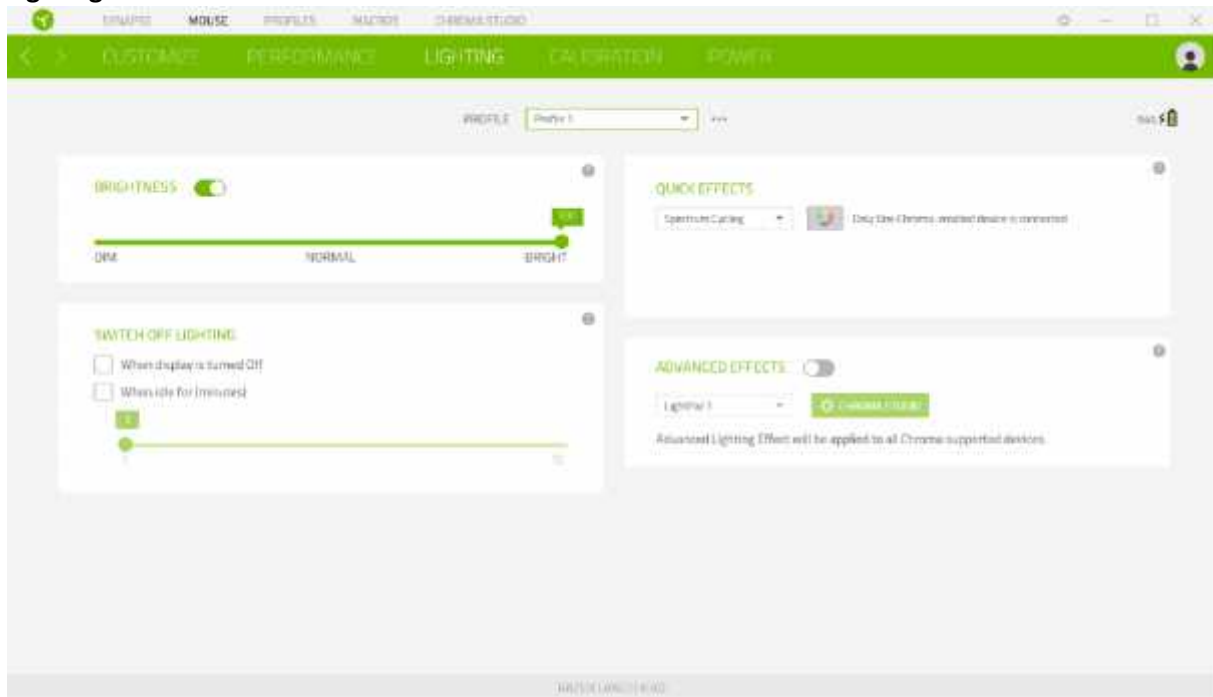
SYNAPSE MOUSE PROFILES MACROS CHROMA STUDIO

CUSTOMIZE PERFORMANCE LIGHTING CALIBRATION POWER

PROFILE Profile 1 ...

BRIGHTNESS

100

DIM NORMAL BRIGHT

SWITCH OFF LIGHTING

When display is turned Off

When idle for (minutes)

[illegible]

QUICK EFFECTS

Spectrum Cycling

Only One Chroma-enabled device is connected

ADVANCED EFFECTS

Lighting 1

CHROMA STUDIO

Advanced Lighting Effect will be applied to all Chroma supported devices

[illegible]